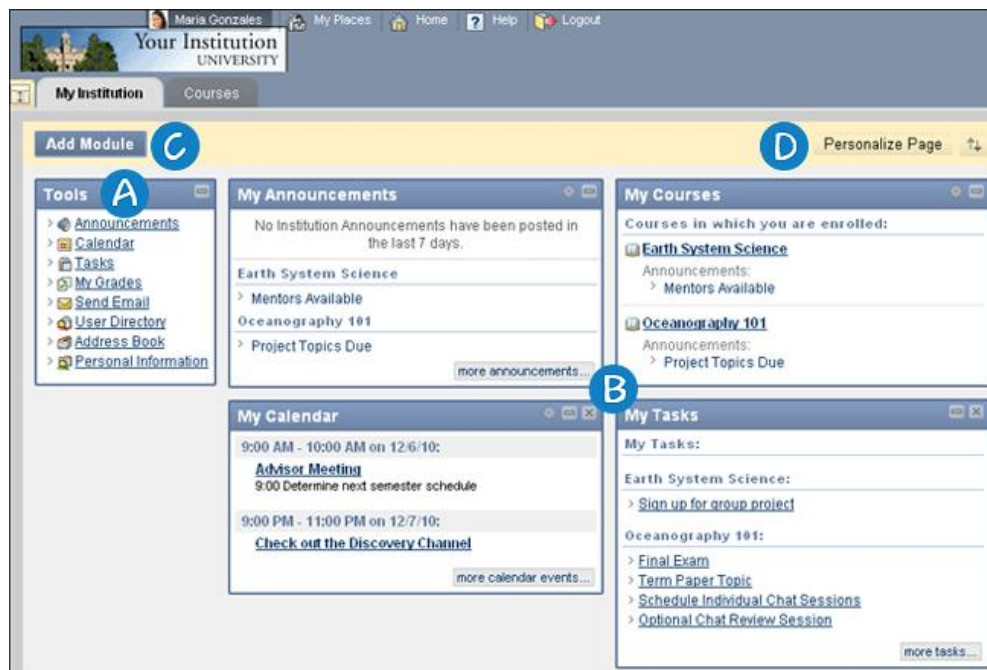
Maria Gonzales My Places Home Help Logout

Your Institution
UNIVERSITY

My Institution Courses

Add Module C

D Personalize Page

Tools A
> Announcements
> Calendar
> Tasks
> My Grades
> Send Email
> User Directory
> Address Book
> Personal Information

My Announcements
No Institution Announcements have been posted in the last 7 days.
Earth System Science
> Mentors Available
Oceanography 101
> Project Topics Due
more announcements...

My Courses
Courses in which you are enrolled:
Earth System Science
Announcements:
> Mentors Available
Oceanography 101
Announcements:
> Project Topics Due

B

My Calendar
9:00 AM - 10:00 AM on 12/6/10:
Advisor Meeting
9:00 Determine next semester schedule
9:00 PM - 11:00 PM on 12/7/10:
Check out the Discovery Channel
more calendar events...

My Tasks
My Tasks:
Earth System Science:
> Sign up for group project
Oceanography 101:
> Final Exam
> Term Paper Topic
> Schedule Individual Chat Sessions
> Optional Chat Review Session
more tasks...